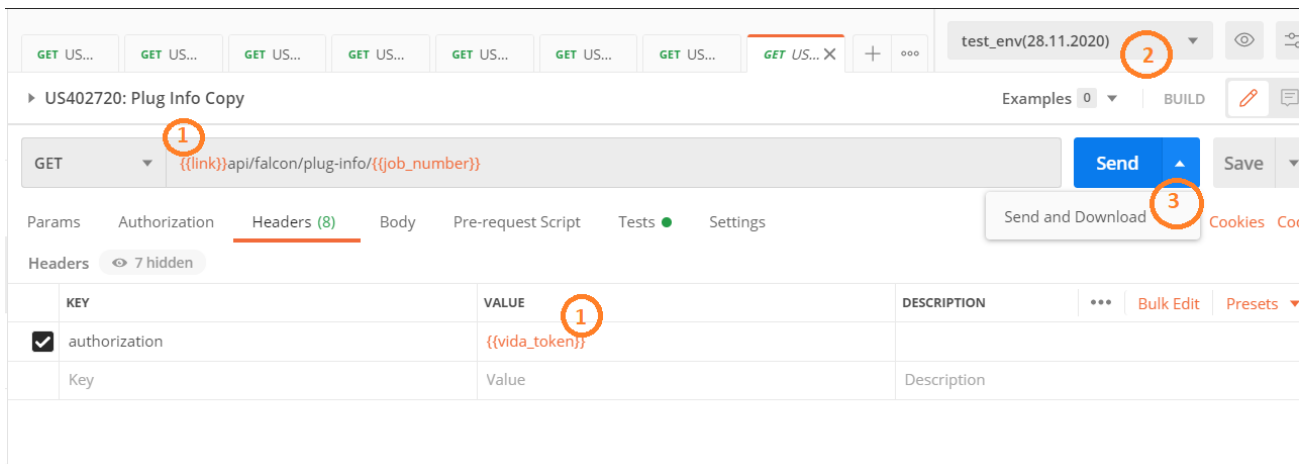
GET US... GET US... GET US... GET US... GET US... GET US... GET US... GET US... ✕ + ooo

test_env(28.11.2020) 2

▸ US402720: Plug Info Copy

Examples 0 ▾ BUILD

1

GET ▾ {{link}}api/falcon/plug-info/{{job_number}}

Send ▴ Save ▾

Send and Download 3

Params Authorization Headers (8) Body Pre-request Script Tests ● Settings Cookies Co

Headers 7 hidden

| | KEY | VALUE | DESCRIPTION | ••• Bulk Edit Presets ▾ |
|---|---|---|---|---|
| ☑ | authorization | {{vida_token}} | | |
| | Key | Value | Description | |

1